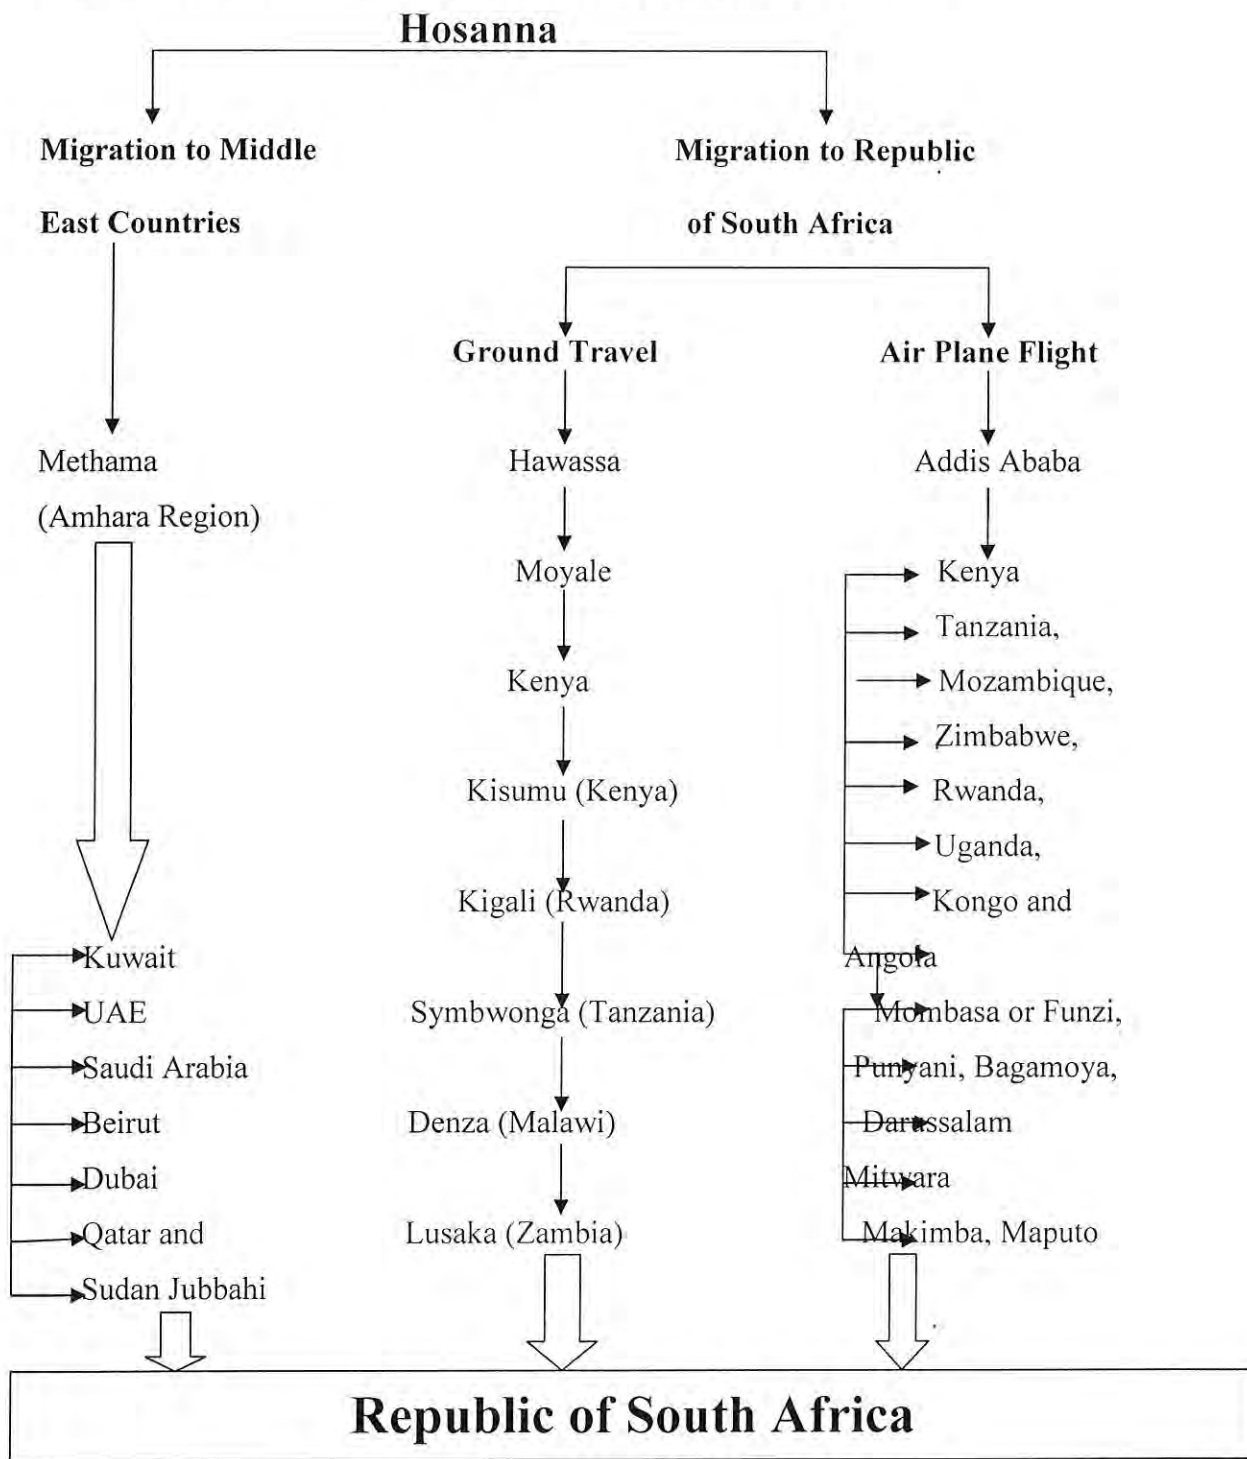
Hosanna

Migration to Middle East Countries

Migration to Republic of South Africa

Ground Travel

Air Plane Flight

Methama (Amhara Region)

Kuwait
UAE
Saudi Arabia
Beirut
Dubai
Qatar and
Sudan Jubbahi

Hawassa
Moyale
Kenya
Kisumu (Kenya)
Kigali (Rwanda)
Symbwonga (Tanzania)
Denza (Malawi)
Lusaka (Zambia)

Addis Ababa
Kenya
Tanzania,
Mozambique,
Zimbabwe,
Rwanda,
Uganda,
Kongo and Angola
Mombasa or Funzi,
Punyani, Bagamoya,
Darassalam
Mitwara
Makimba, Maputo

Republic of South Africa